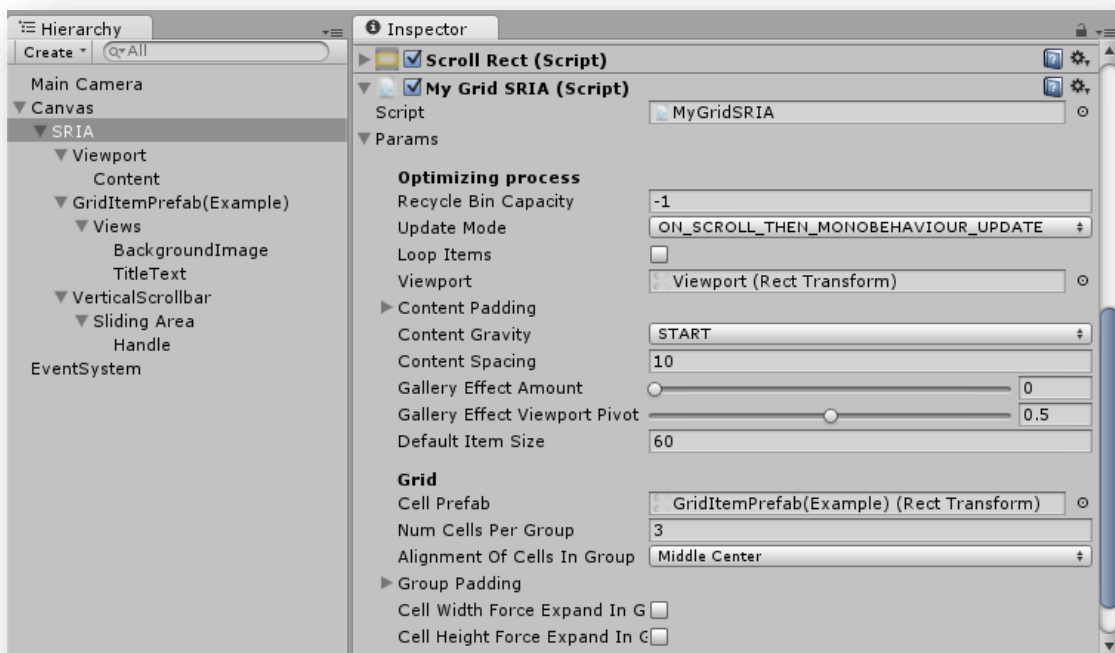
Hierarchy
Create
Q▾All
Main Camera
▼Canvas
▼SRIA
▼Viewport
Content
▼GridItemPrefab(Example)
▼Views
BackgroundImage
TitleText
▼VerticalScrollbar
▼Sliding Area
Handle
EventSystem

Inspector
Scroll Rect (Script)
My Grid SRIA (Script)
Script | MyGridSRIA
▼Params

Optimizing process
Recycle Bin Capacity | -1
Update Mode | ON_SCROLL_THEN_MONOBEHAVIOUR_UPDATE
Loop Items
Viewport | Viewport (Rect Transform)
Content Padding
Content Gravity | START
Content Spacing | 10
Gallery Effect Amount | 0
Gallery Effect Viewport Pivot | 0.5
Default Item Size | 60

Grid
Cell Prefab | GridItemPrefab(Example) (Rect Transform)
Num Cells Per Group | 3
Alignment Of Cells In Group | Middle Center
Group Padding
Cell Width Force Expand In G
Cell Height Force Expand In G